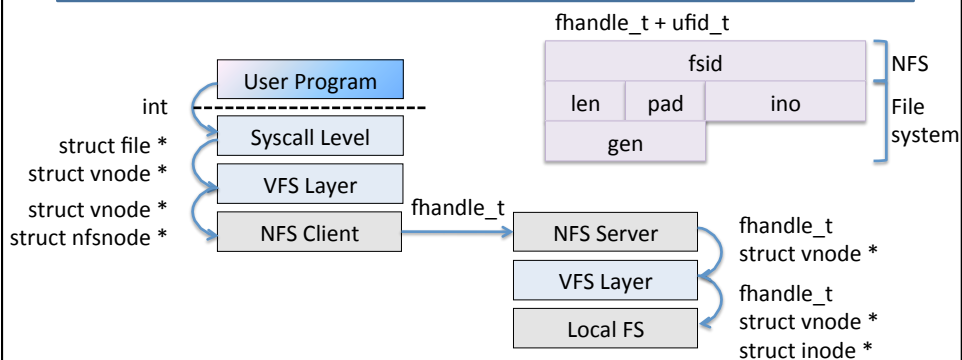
fhandle_t + ufid_t

fsid

NFS

len

pad

ino

File system

gen

User Program

int

struct file *

Syscall Level

struct vnode *

VFS Layer

struct vnode *

struct nfsnode *

NFS Client

fhandle_t

NFS Server

fhandle_t
struct vnode *

VFS Layer

fhandle_t
struct vnode *
struct inode *

Local FS